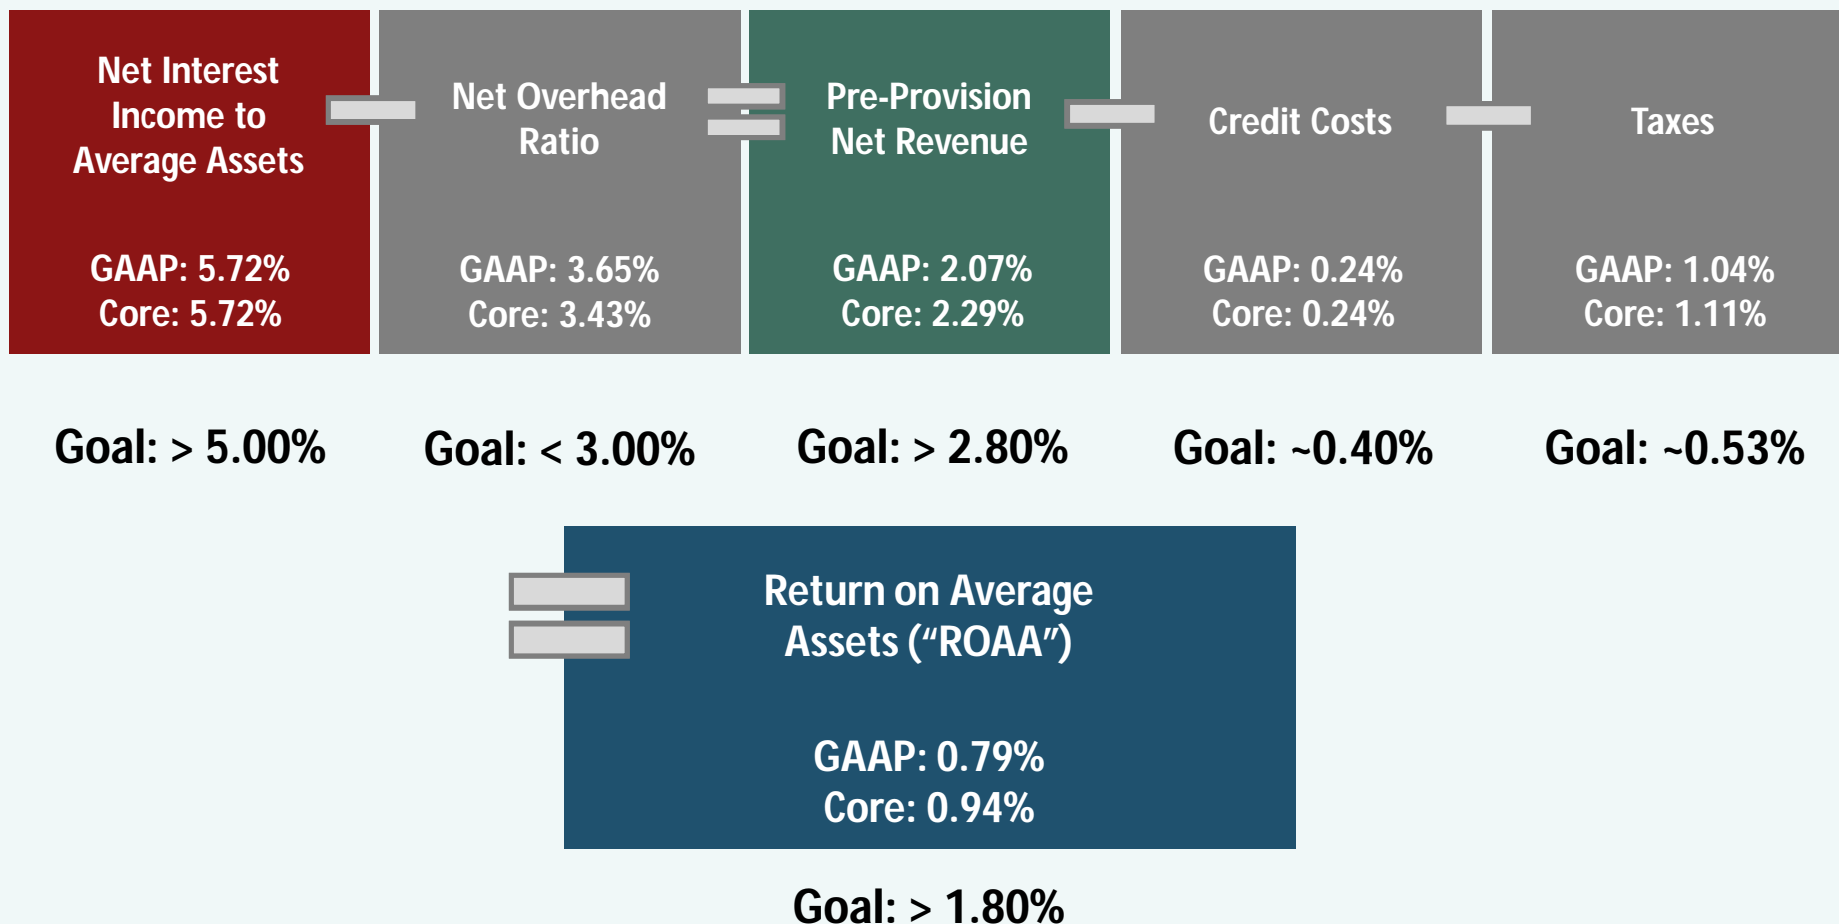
Net Interest Income to Average Assets

GAAP: 5.72%
Core: 5.72%

Net Overhead Ratio

GAAP: 3.65%
Core: 3.43%

Pre-Provision Net Revenue

GAAP: 2.07%
Core: 2.29%

Credit Costs

GAAP: 0.24%
Core: 0.24%

Taxes

GAAP: 1.04%
Core: 1.11%

Goal: > 5.00%

Goal: < 3.00%

Goal: > 2.80%

Goal: ~0.40%

Goal: ~0.53%

Return on Average Assets (“ROAA”)

GAAP: 0.79%
Core: 0.94%

Goal: > 1.80%